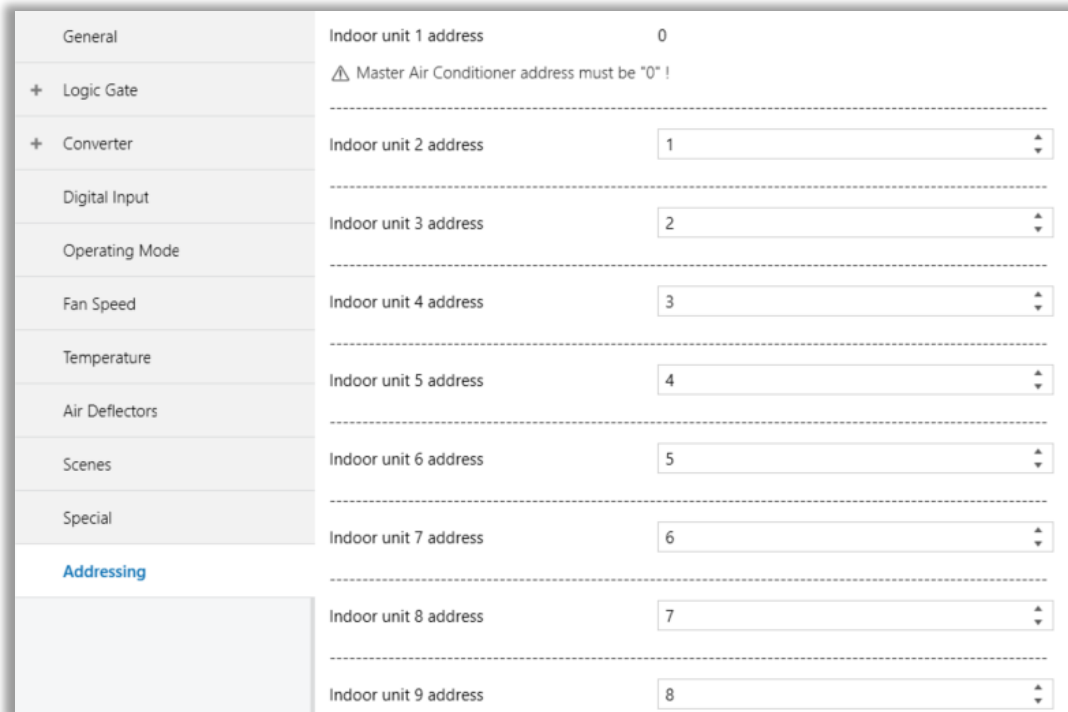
General

+ Logic Gate

+ Converter

Digital Input

Operating Mode

Fan Speed

Temperature

Air Deflectors

Scenes

Special

Addressing

Indoor unit 1 address 0

⚠ Master Air Conditioner address must be "0" !

Indoor unit 2 address 1

Indoor unit 3 address 2

Indoor unit 4 address 3

Indoor unit 5 address 4

Indoor unit 6 address 5

Indoor unit 7 address 6

Indoor unit 8 address 7

Indoor unit 9 address 8